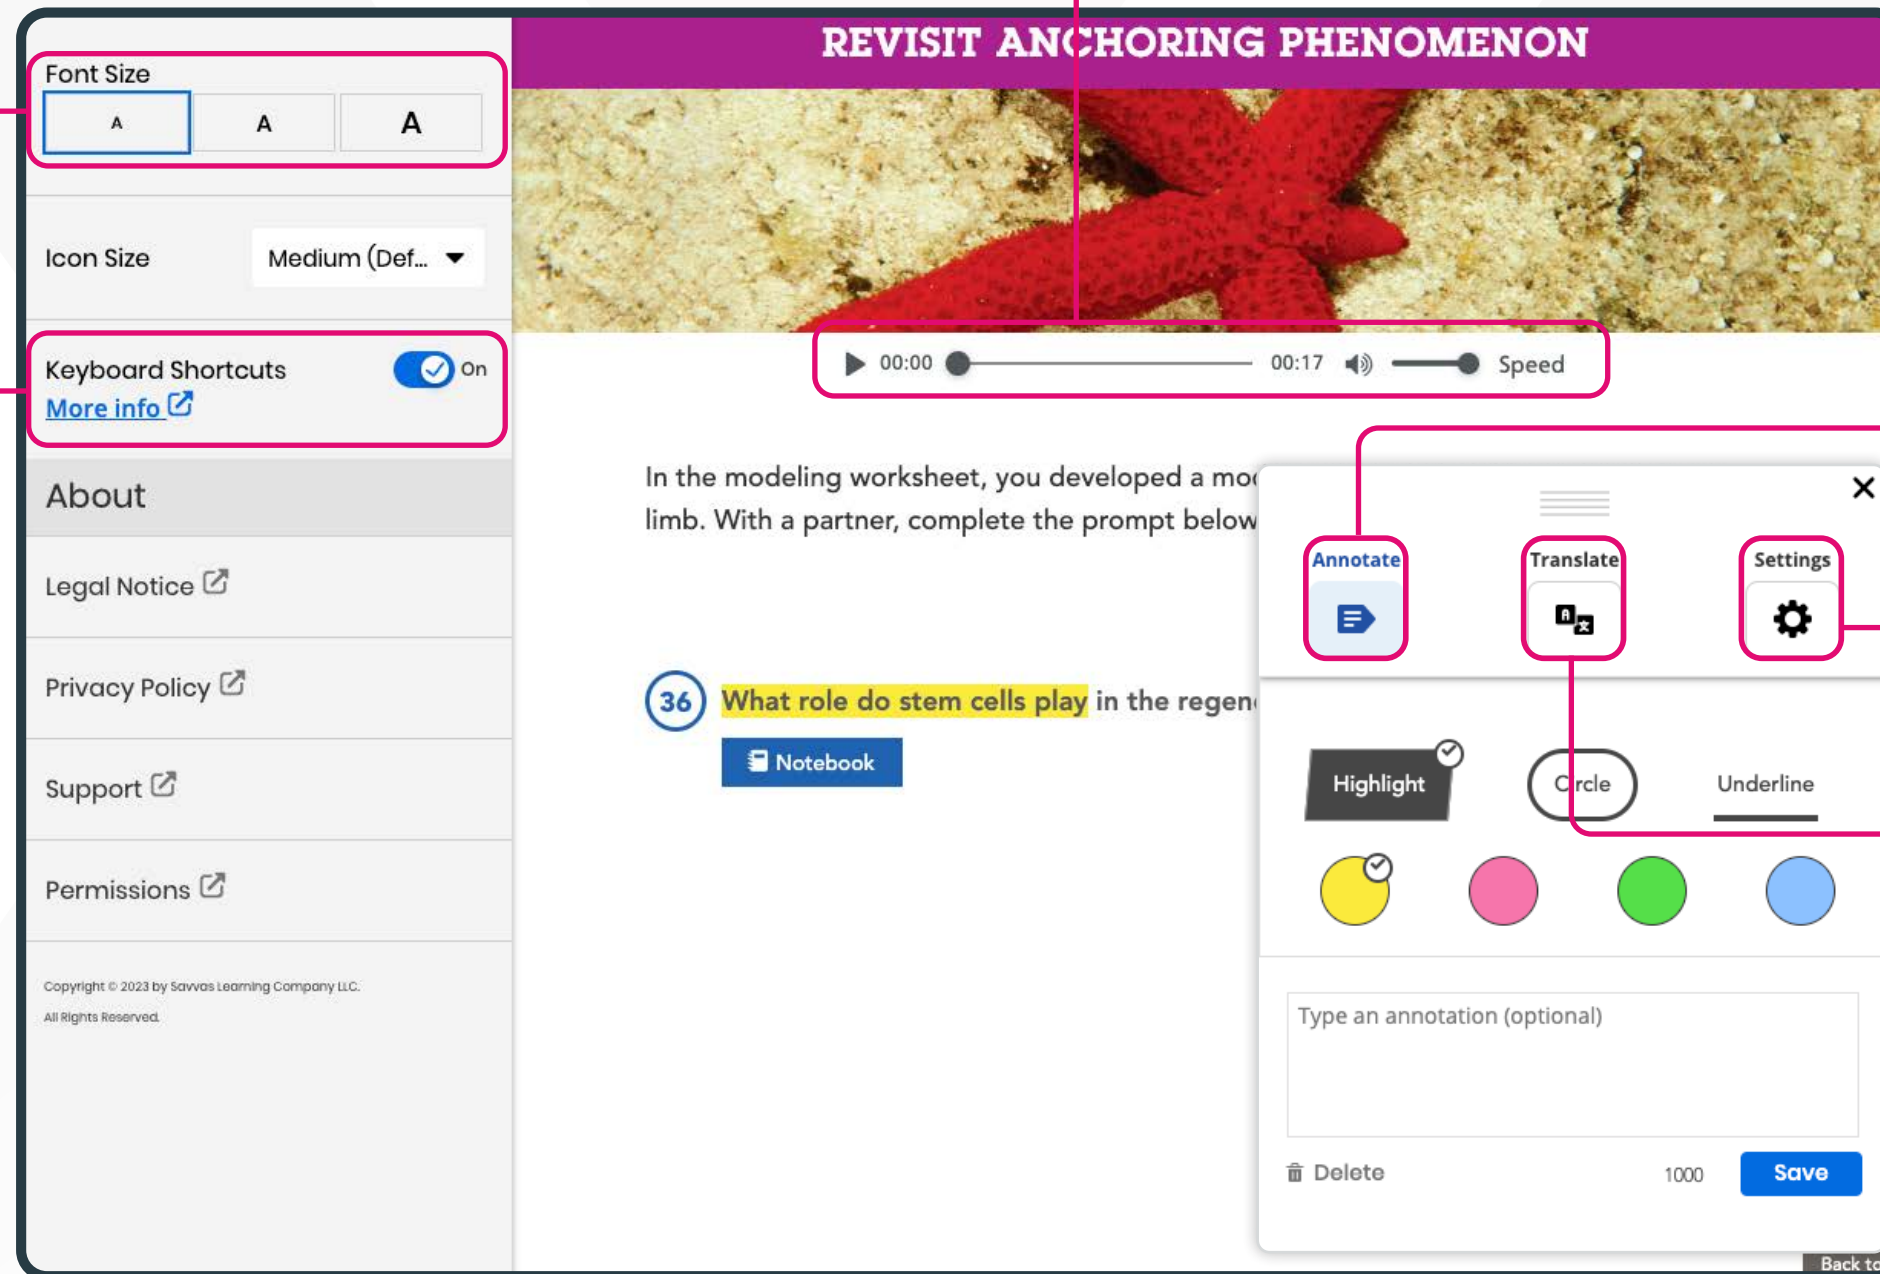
Font Size

A A A

Icon Size Medium (Def...

Keyboard Shortcuts On
More info

About

Legal Notice

Privacy Policy

Support

Permissions

Copyright © 2023 by Savvas Learning Company LLC.
All Rights Reserved.

REVISIT ANCHORING PHENOMENON

00:00 00:17 Speed

In the modeling worksheet, you developed a mo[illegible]
limb. With a partner, complete the prompt below

36 What role do stem cells play in the regen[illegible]

Notebook

Annotate Translate Settings

Highlight Circle Underline

Type an annotation (optional)

Delete 1000 Save

Back to